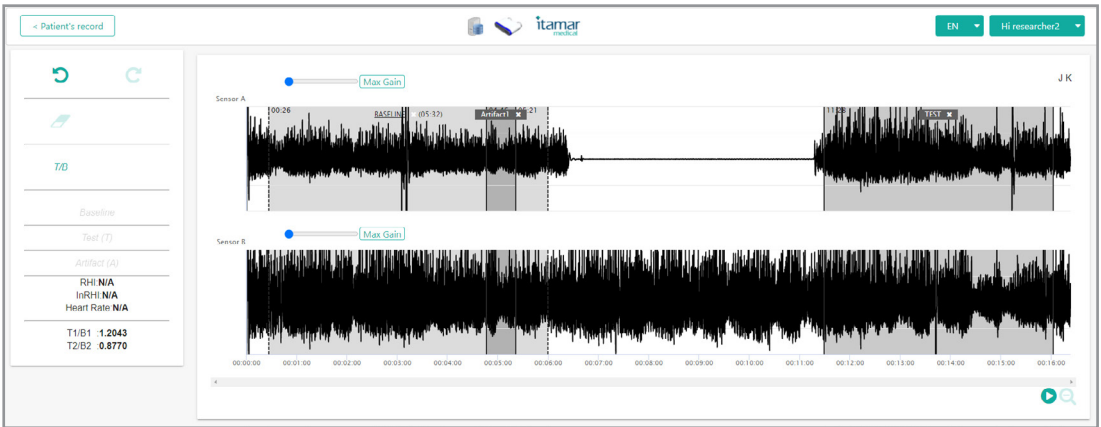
< Patient's record

itamar medical

EN

Hi researcher2

T/D

Baseline

Test (T)

Artifact (A)

RHI:N/A
lnRHI:N/A
Heart Rate:N/A

T1/B1 :1.2043
T2/B2 :0.8770

Max Gain

J K

Sensor A

00:26

BASELINE (05:32)

Artifact1

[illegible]

TEST

Max Gain

Sensor B

00:00:00 00:01:00 00:02:00 00:03:00 00:04:00 00:05:00 00:06:00 00:07:00 00:08:00 00:09:00 00:10:00 00:11:00 00:12:00 00:13:00 00:14:00 00:15:00 00:16:00